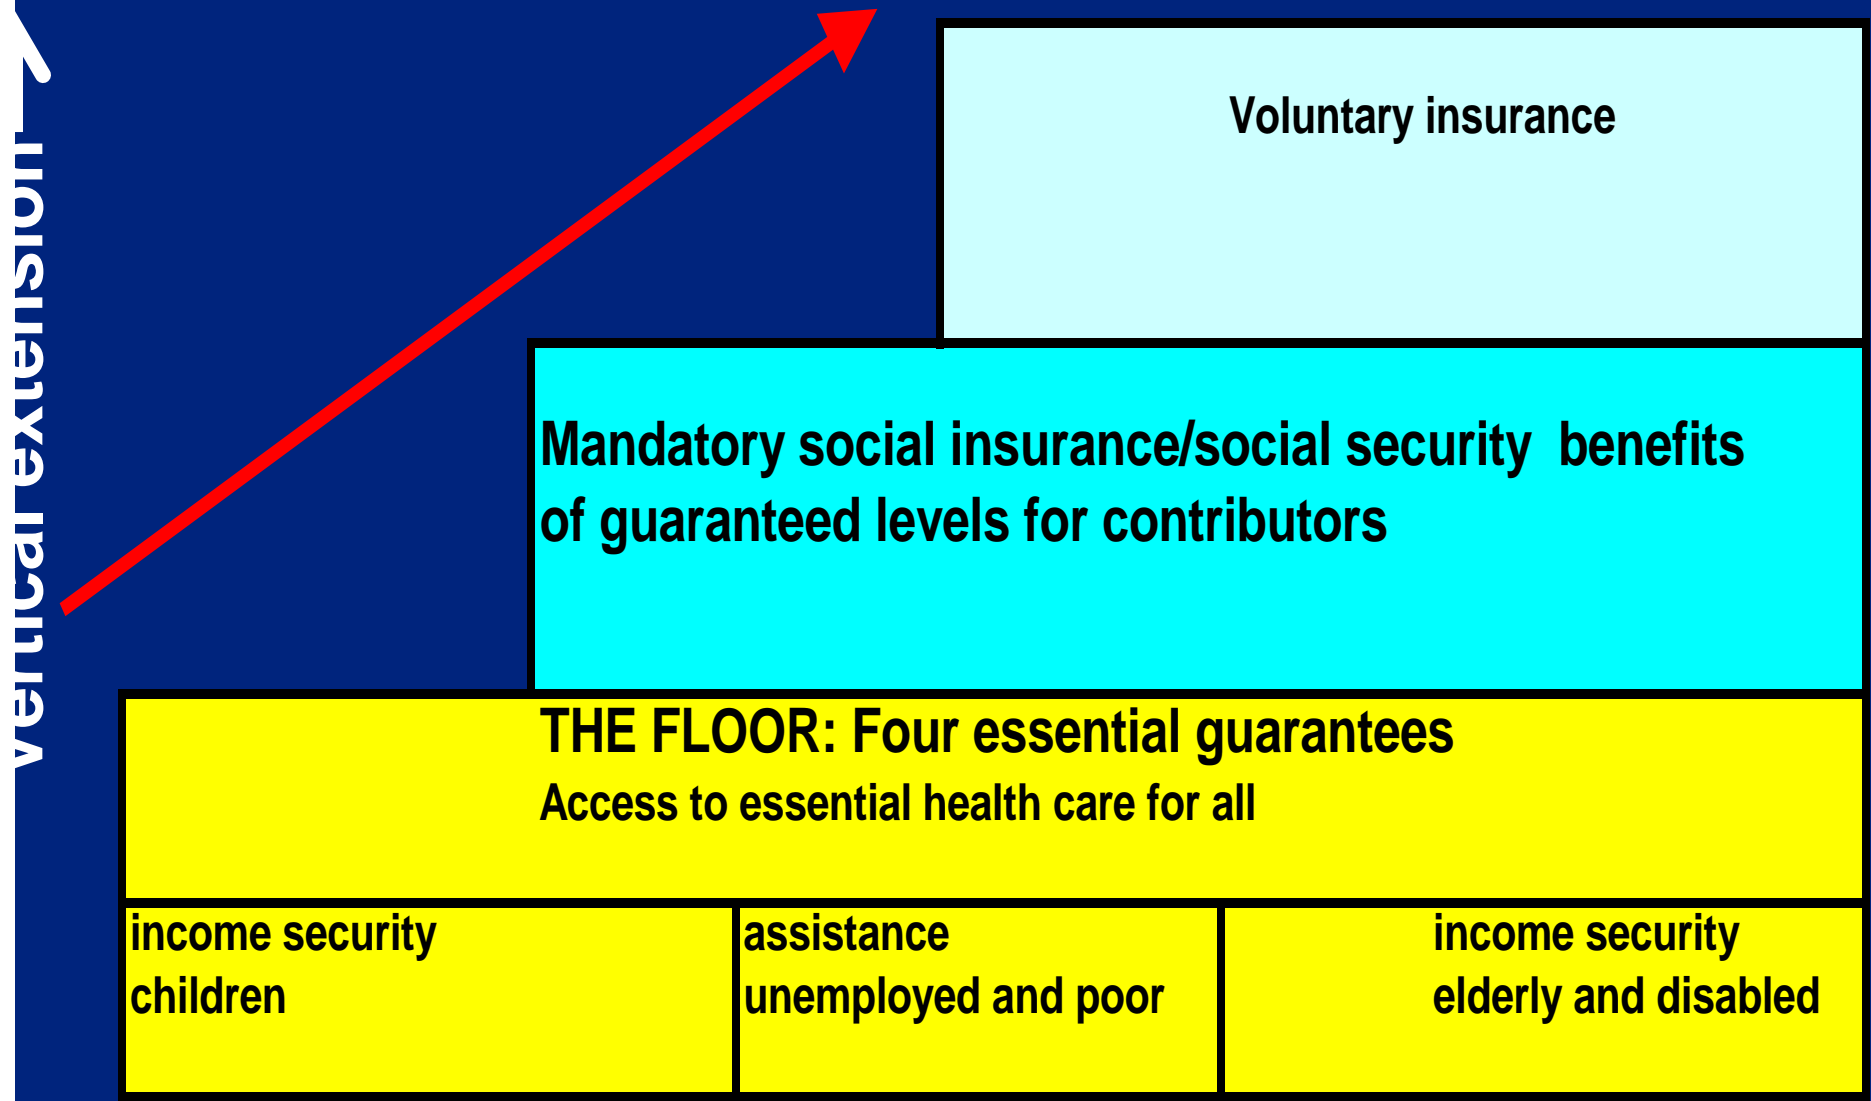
vertical extension

Voluntary insurance

Mandatory social insurance/social security benefits of guaranteed levels for contributors

THE FLOOR: Four essential guarantees
Access to essential health care for all

| income security children | assistance unemployed and poor | income security elderly and disabled |
|---|---|---|